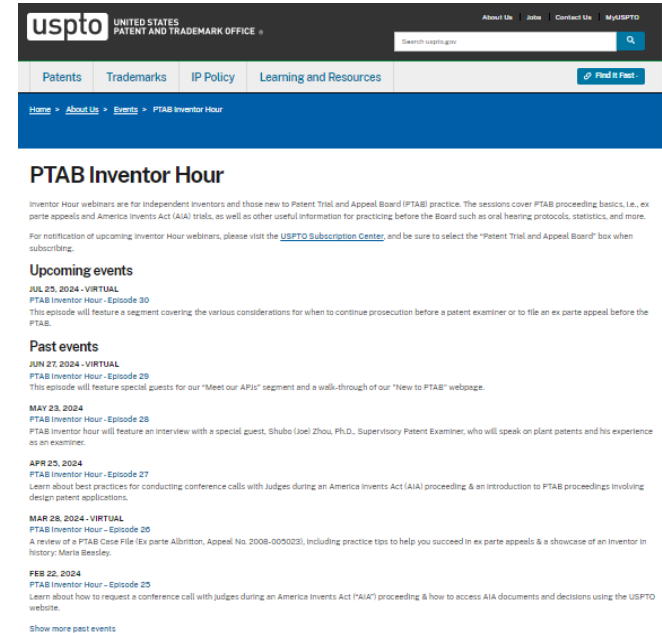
uspto UNITED STATES PATENT AND TRADEMARK OFFICE

About Us | Jobs | Contact Us | MyUSPTO

Search uspto.gov

Patents | Trademarks | IP Policy | Learning and Resources

Find It Fast

Home > About Us > Events > PTAB Inventor Hour

PTAB Inventor Hour

Inventor Hour webinars are for independent inventors and those new to Patent Trial and Appeal Board (PTAB) practice. The sessions cover PTAB proceeding basics, i.e., ex parte appeals and America Invents Act (AIA) trials, as well as other useful information for practicing before the Board such as oral hearing protocols, statistics, and more.

For notification of upcoming Inventor Hour webinars, please visit the USPTO Subscription Center, and be sure to select the "Patent Trial and Appeal Board" box when subscribing.

Upcoming events

JUL 25, 2024 - VIRTUAL
PTAB Inventor Hour - Episode 30
This episode will feature a segment covering the various considerations for when to continue prosecution before a patent examiner or to file an ex parte appeal before the PTAB.

Past events

JUN 27, 2024 - VIRTUAL
PTAB Inventor Hour - Episode 29
This episode will feature special guests for our "Meet our APJs" segment and a walk-through of our "New to PTAB" webpage.

MAY 23, 2024
PTAB Inventor Hour - Episode 28
PTAB Inventor hour will feature an interview with a special guest, Shubo (Joe) Zhou, Ph.D., Supervisory Patent Examiner, who will speak on plant patents and his experience as an examiner.

APR 25, 2024
PTAB Inventor Hour - Episode 27
Learn about best practices for conducting conference calls with Judges during an America Invents Act (AIA) proceeding & an introduction to PTAB proceedings involving design patent applications.

MAR 28, 2024 - VIRTUAL
PTAB Inventor Hour - Episode 26
A review of a PTAB Case File (Ex parte Albritton, Appeal No. 2008-005023), including practice tips to help you succeed in ex parte appeals & a showcase of an inventor in history: Maria Beasley.

FEB 22, 2024
PTAB Inventor Hour - Episode 25
Learn about how to request a conference call with judges during an America Invents Act ("AIA") proceeding & how to access AIA documents and decisions using the USPTO website.

Show more past events